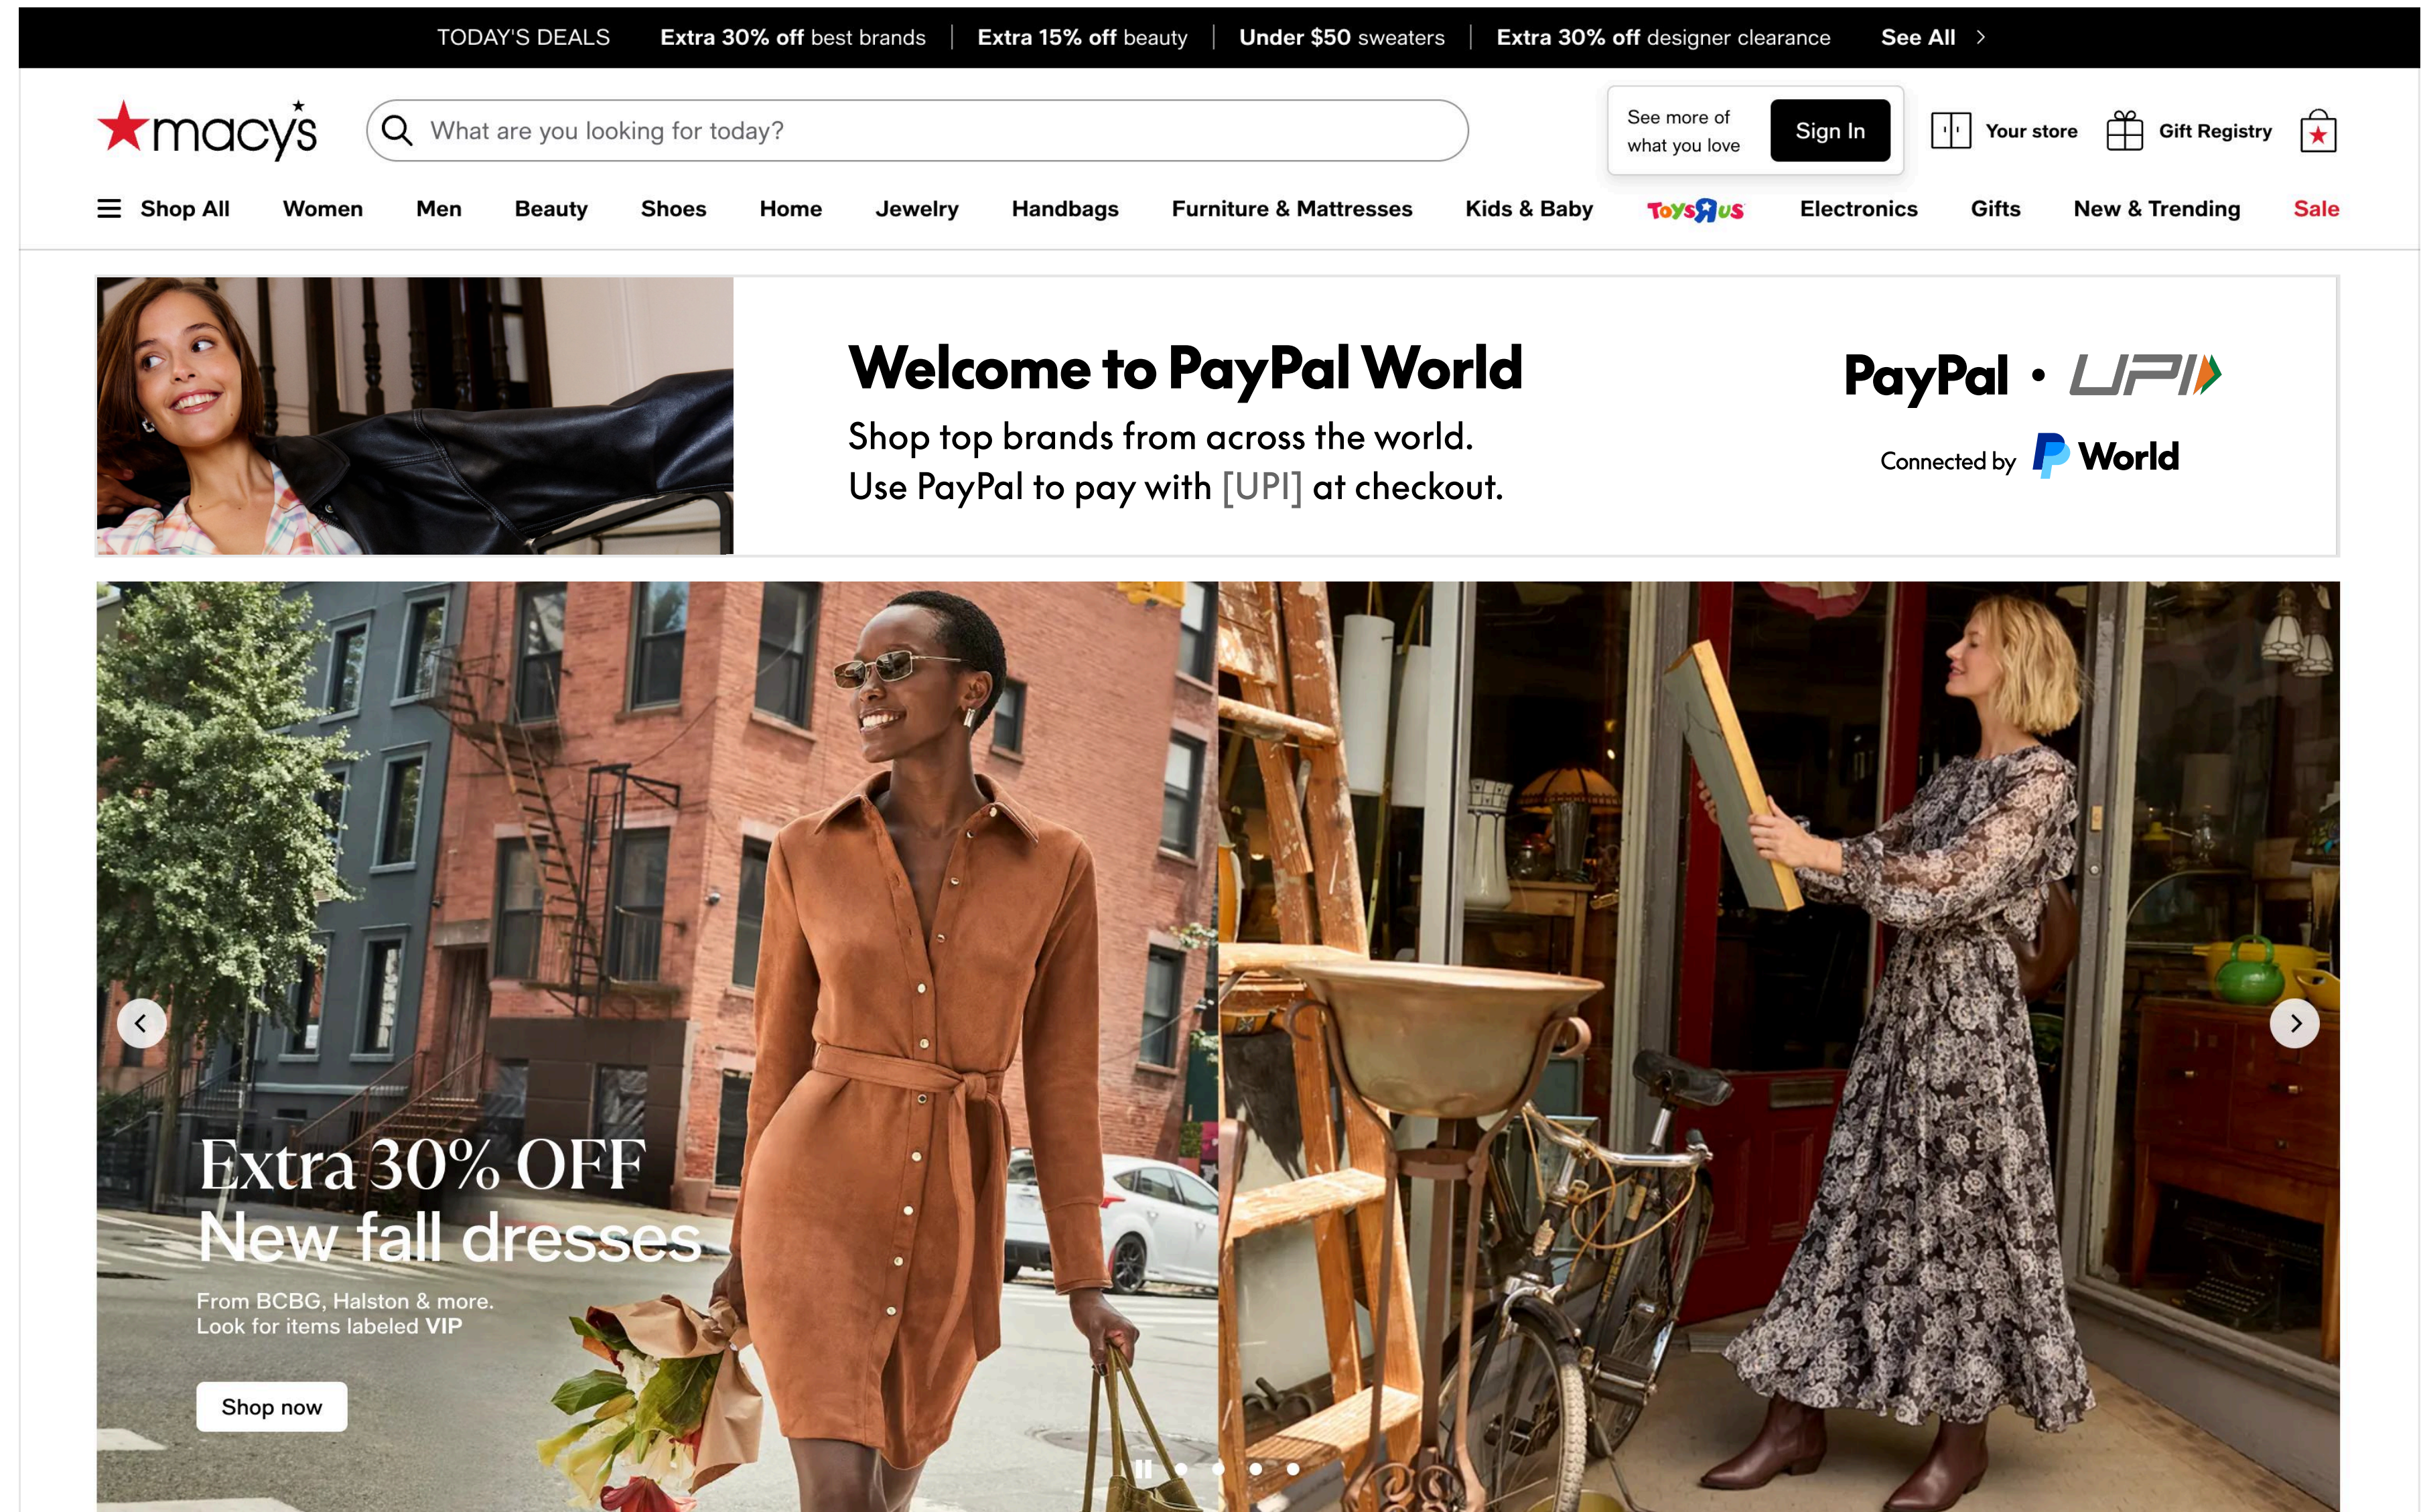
TODAY'S DEALS | Extra 30% off best brands | Extra 15% off beauty | Under $50 sweaters | Extra 30% off designer clearance | See All >

macy's

What are you looking for today?

See more of what you love

Sign In

Your store

Gift Registry

Shop All Women Men Beauty Shoes Home Jewelry Handbags Furniture & Mattresses Kids & Baby Toys R Us Electronics Gifts New & Trending Sale

Welcome to PayPal World

Shop top brands from across the world.
Use PayPal to pay with [UPI] at checkout.

PayPal • UPI

Connected by World

Extra 30% OFF
New fall dresses

From BCBG, Halston & more.
Look for items labeled VIP

Shop now